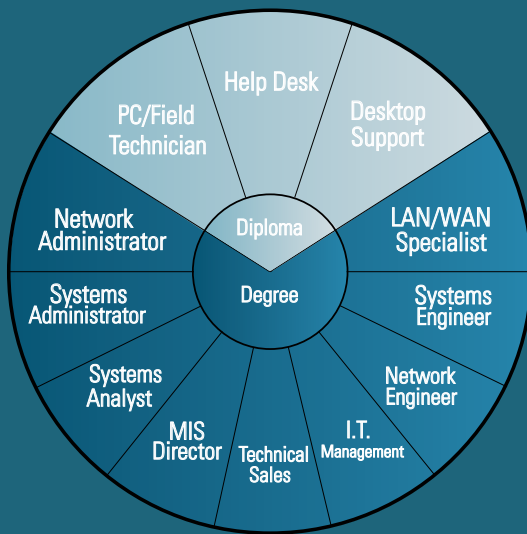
Help Desk

PC/Field Technician

Desktop Support

Diploma

Network Administrator

LAN/WAN Specialist

Degree

Systems Administrator

Systems Engineer

Systems Analyst

Network Engineer

MIS Director

Technical Sales

I.T. Management